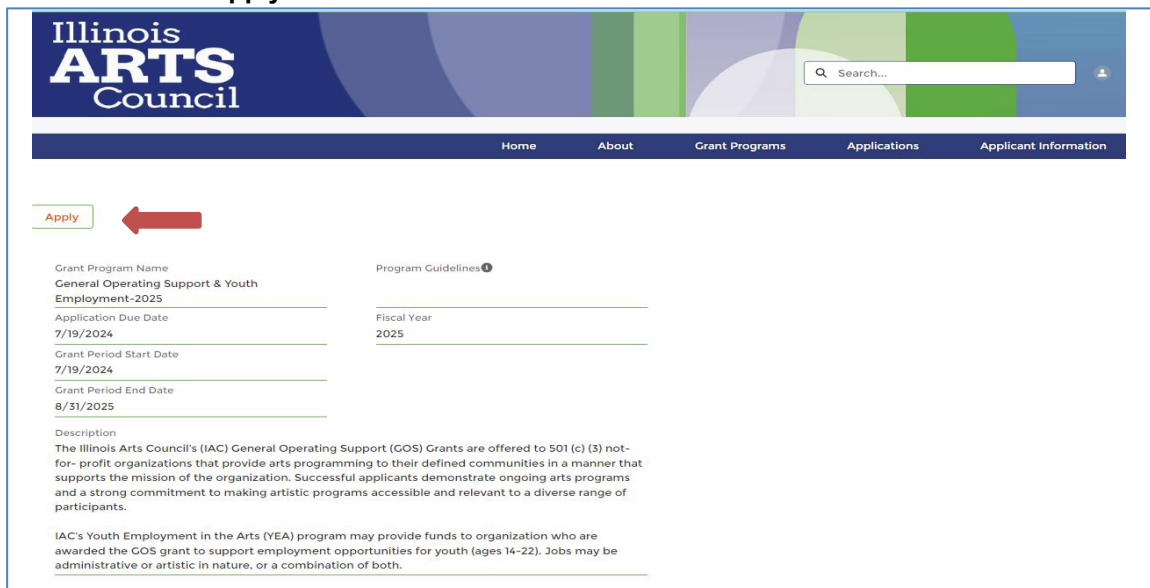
Illinois ARTS Council

Search...

Home About Grant Programs Applications Applicant Information

Apply

Grant Program Name
General Operating Support & Youth Employment-2025

Program Guidelines

Application Due Date
7/19/2024

Fiscal Year
2025

Grant Period Start Date
7/19/2024

Grant Period End Date
8/31/2025

Description
The Illinois Arts Council's (IAC) General Operating Support (GOS) Grants are offered to 501 (c) (3) not-for- profit organizations that provide arts programming to their defined communities in a manner that supports the mission of the organization. Successful applicants demonstrate ongoing arts programs and a strong commitment to making artistic programs accessible and relevant to a diverse range of participants.

IAC's Youth Employment in the Arts (YEA) program may provide funds to organization who are awarded the GOS grant to support employment opportunities for youth (ages 14-22). Jobs may be administrative or artistic in nature, or a combination of both.